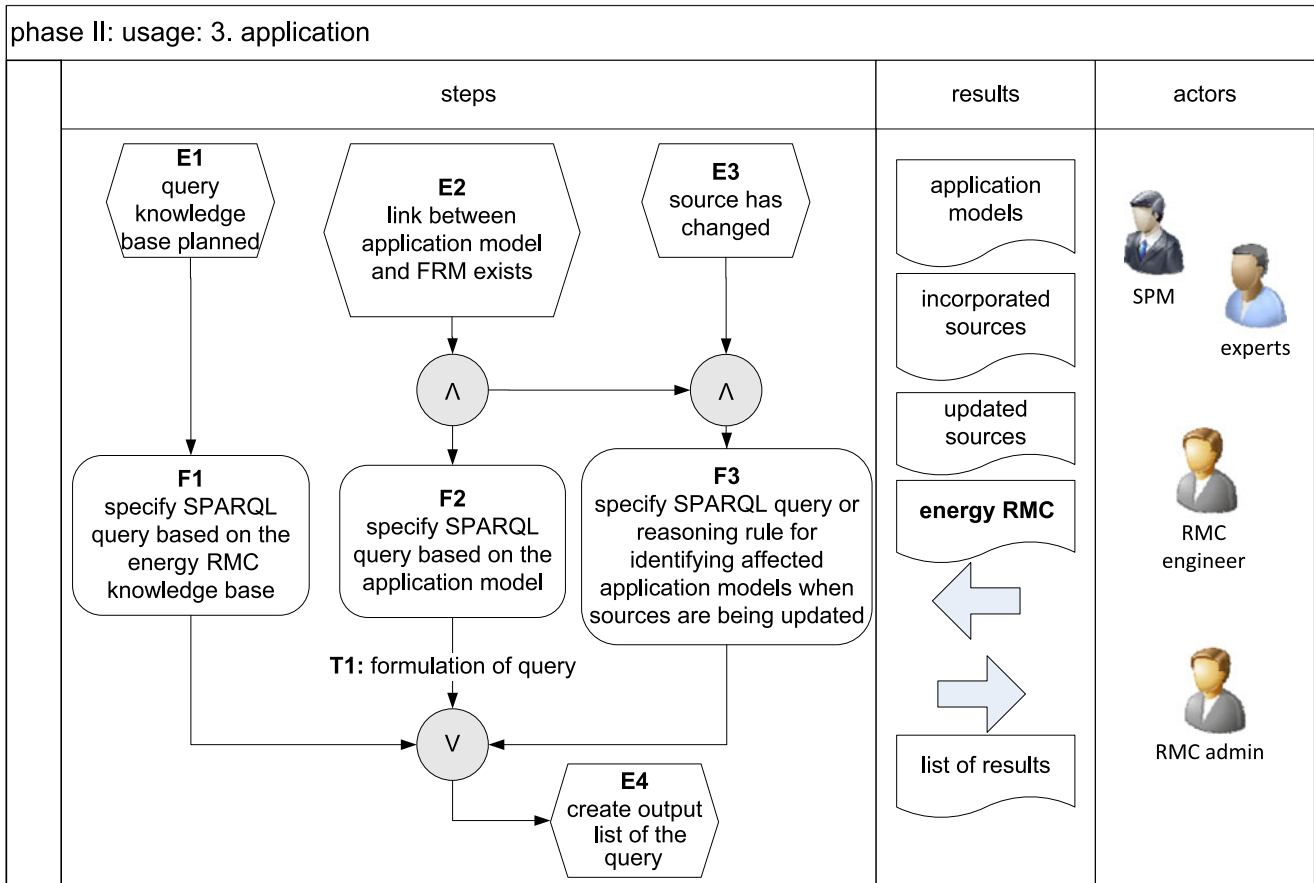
phase II: usage: 3. application

steps

results

actors

E1
query knowledge base planned

E2
link between application model and FRM exists

E3
source has changed

$\wedge$

$\wedge$

F1
specify SPARQL query based on the energy RMC knowledge base

F2
specify SPARQL query based on the application model

F3
specify SPARQL query or reasoning rule for identifying affected application models when sources are being updated

T1: formulation of query

$\vee$

E4
create output list of the query

application models

incorporated sources

updated sources

energy RMC

list of results

SPM

experts

RMC engineer

RMC admin